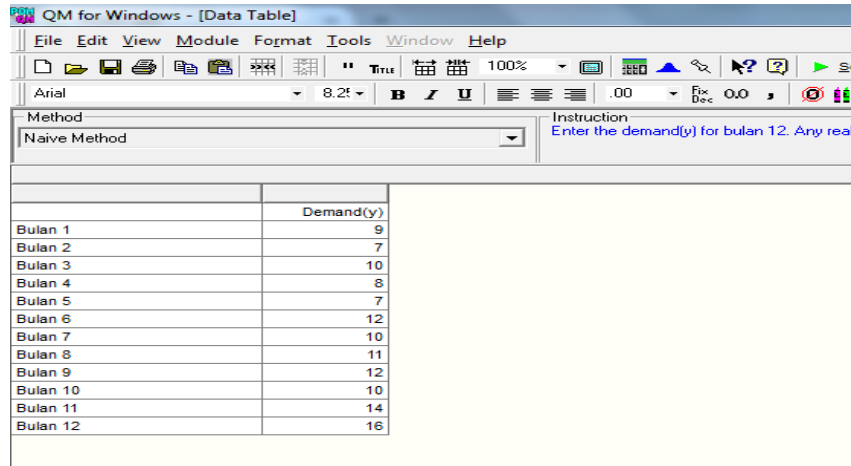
QM for Windows - [Data Table]

File Edit View Module Format Tools Window Help

100%

Arial 8.25 B I U .00 Fix Dec 0.0 ,

Method
Naive Method

Instruction
Enter the demand(y) for bulan 12. Any rea

| | Demand(y) |
|---|---|
| Bulan 1 | 9 |
| Bulan 2 | 7 |
| Bulan 3 | 10 |
| Bulan 4 | 8 |
| Bulan 5 | 7 |
| Bulan 6 | 12 |
| Bulan 7 | 10 |
| Bulan 8 | 11 |
| Bulan 9 | 12 |
| Bulan 10 | 10 |
| Bulan 11 | 14 |
| Bulan 12 | 16 |